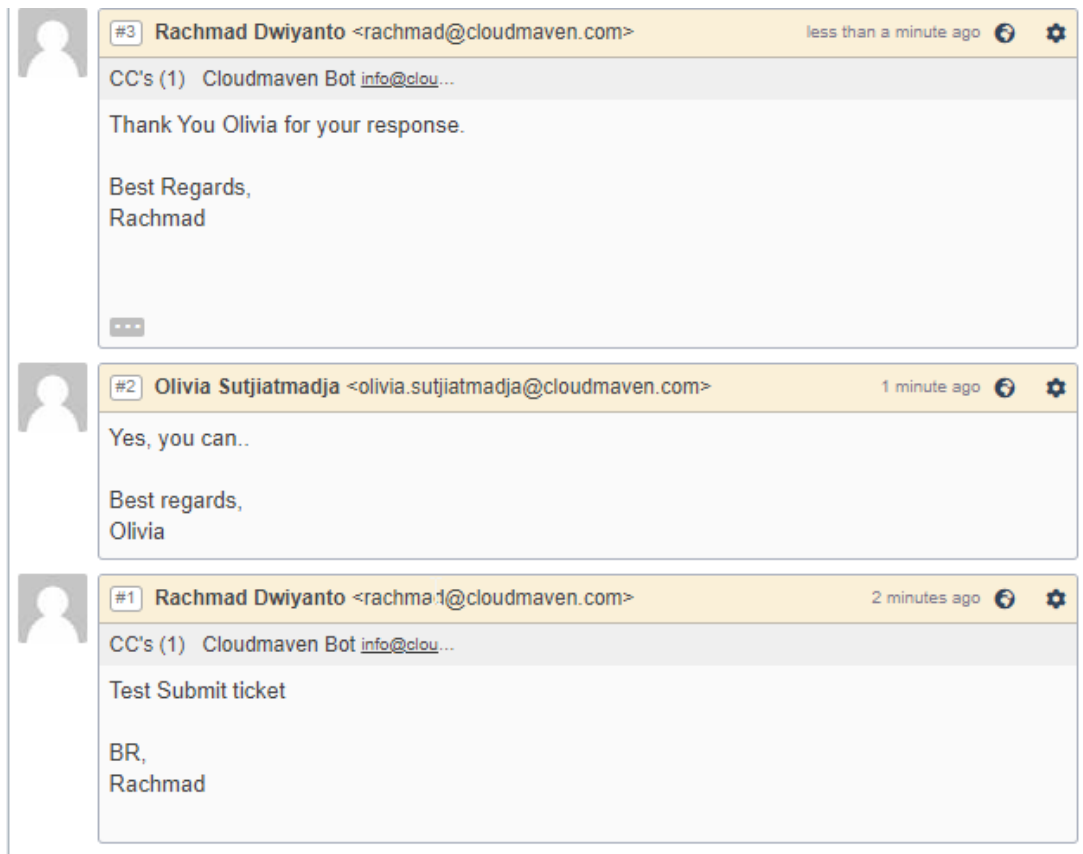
#3 Rachmad Dwiyanto <rachmad@cloudmaven.com> less than a minute ago

CC's (1) Cloudmaven Bot info@clou...

Thank You Olivia for your response.

Best Regards,
Rachmad

#2 Olivia Sutjiatmadja <olivia.sutjiatmadja@cloudmaven.com> 1 minute ago

Yes, you can..

Best regards,
Olivia

#1 Rachmad Dwiyanto <rachmad@cloudmaven.com> 2 minutes ago

CC's (1) Cloudmaven Bot info@clou...

Test Submit ticket

BR,
Rachmad